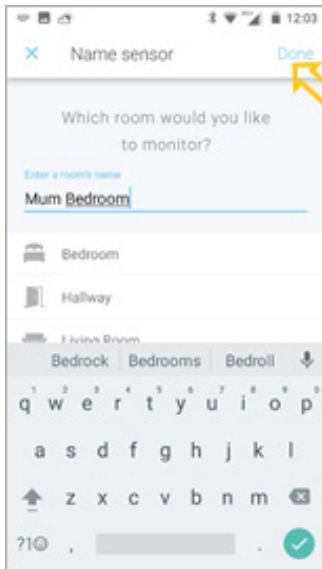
12:03

×

Name sensor

Done

Which room would you like to monitor?

Enter a room's name

Mum Bedroom

Bedroom

Hallway

Living Room

Bedrock

Bedrooms

Bedroll

q w e r t y u i o p

1 2 3 4 5 6 7 8 9 0

a s d f g h j k l

z x c v b n m

?1☺

,

.